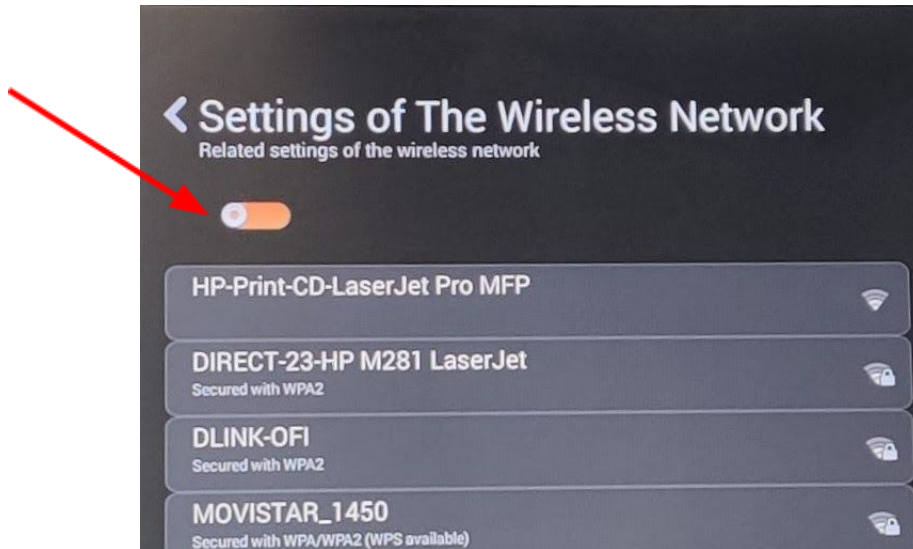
Settings of The Wireless Network
Related settings of the wireless network

HP-Print-CD-LaserJet Pro MFP

DIRECT-23-HP M281 LaserJet
Secured with WPA2

DLINK-OFI
Secured with WPA2

MOVISTAR_1450
Secured with WPA/WPA2 (WPS available)